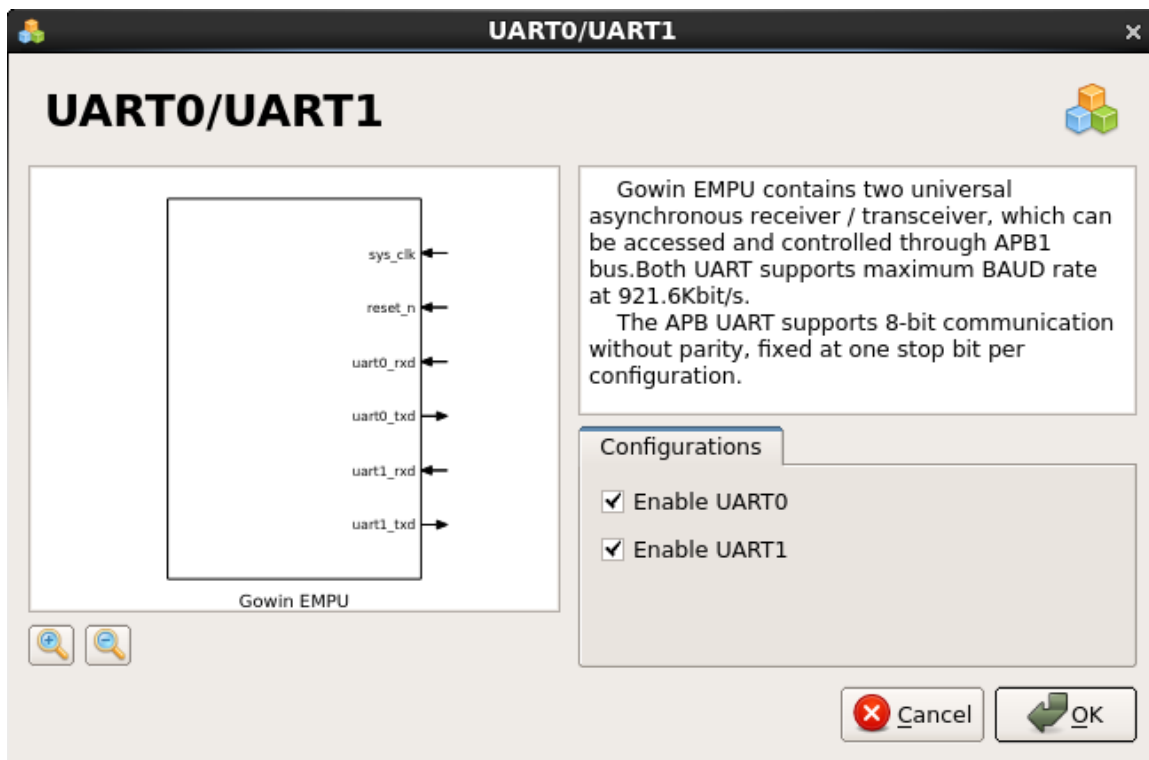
UART0/UART1

UART0/UART1

sys_clk
reset_n
uart0_rxd
uart0_txd
uart1_rxd
uart1_txd

Gowin EMPU

Gowin EMPU contains two universal asynchronous receiver / transceiver, which can be accessed and controlled through APB1 bus.Both UART supports maximum BAUD rate at 921.6Kbit/s.
The APB UART supports 8-bit communication without parity, fixed at one stop bit per configuration.

Configurations

Enable UART0

Enable UART1

Cancel

OK